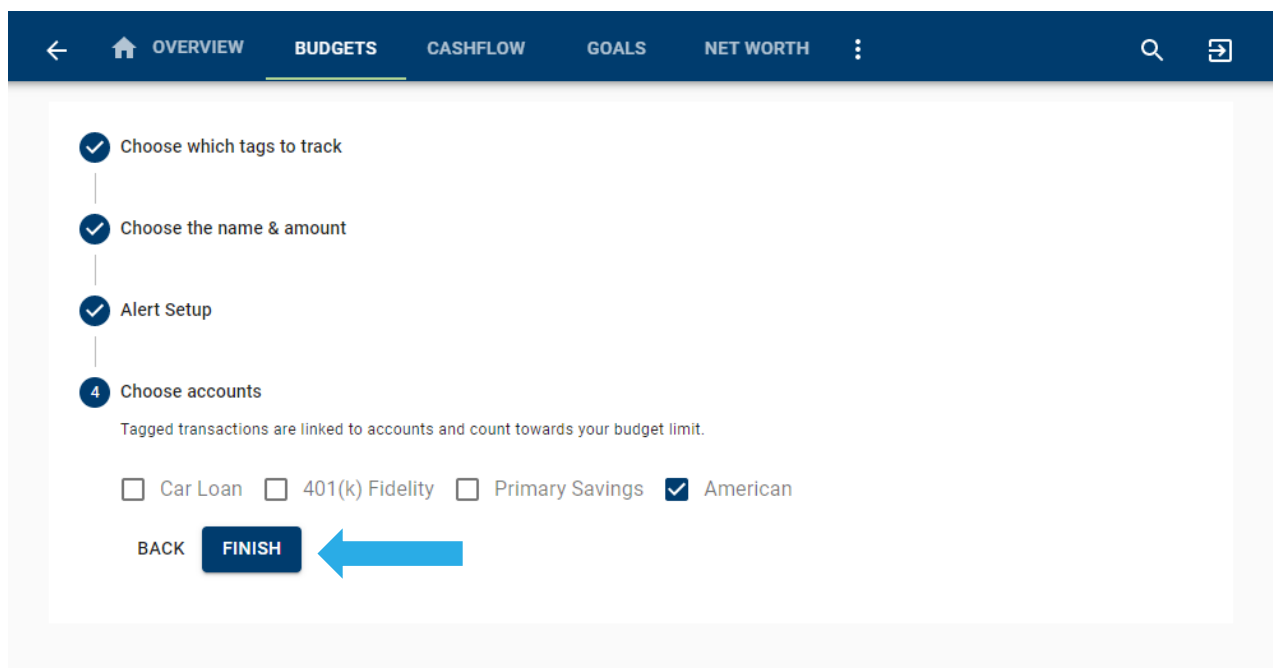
OVERVIEW BUDGETS CASHFLOW GOALS NET WORTH

Choose which tags to track

Choose the name & amount

Alert Setup

4 Choose accounts

Tagged transactions are linked to accounts and count towards your budget limit.

Car Loan 401(k) Fidelity Primary Savings American

BACK FINISH